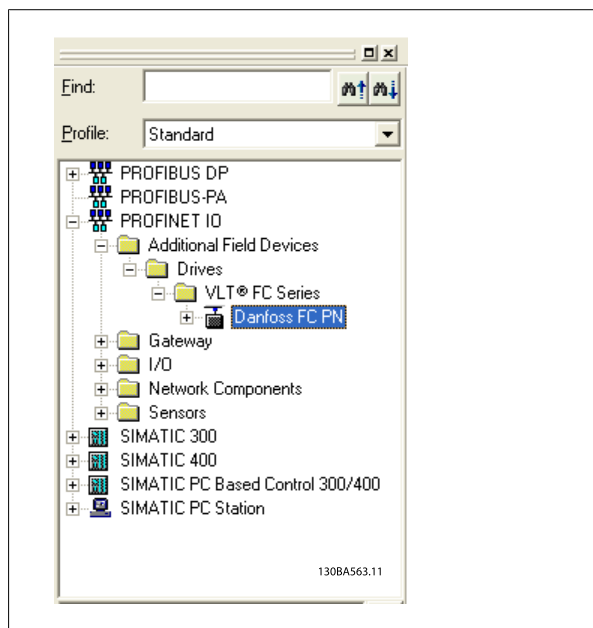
Find:

Profile: Standard

PROFIBUS DP
PROFIBUS-PA
PROFINET IO
Additional Field Devices
Drives
VLT® FC Series
Danfoss FC PN
Gateway
I/O
Network Components
Sensors
SIMATIC 300
SIMATIC 400
SIMATIC PC Based Control 300/400
SIMATIC PC Station

130BA563.11